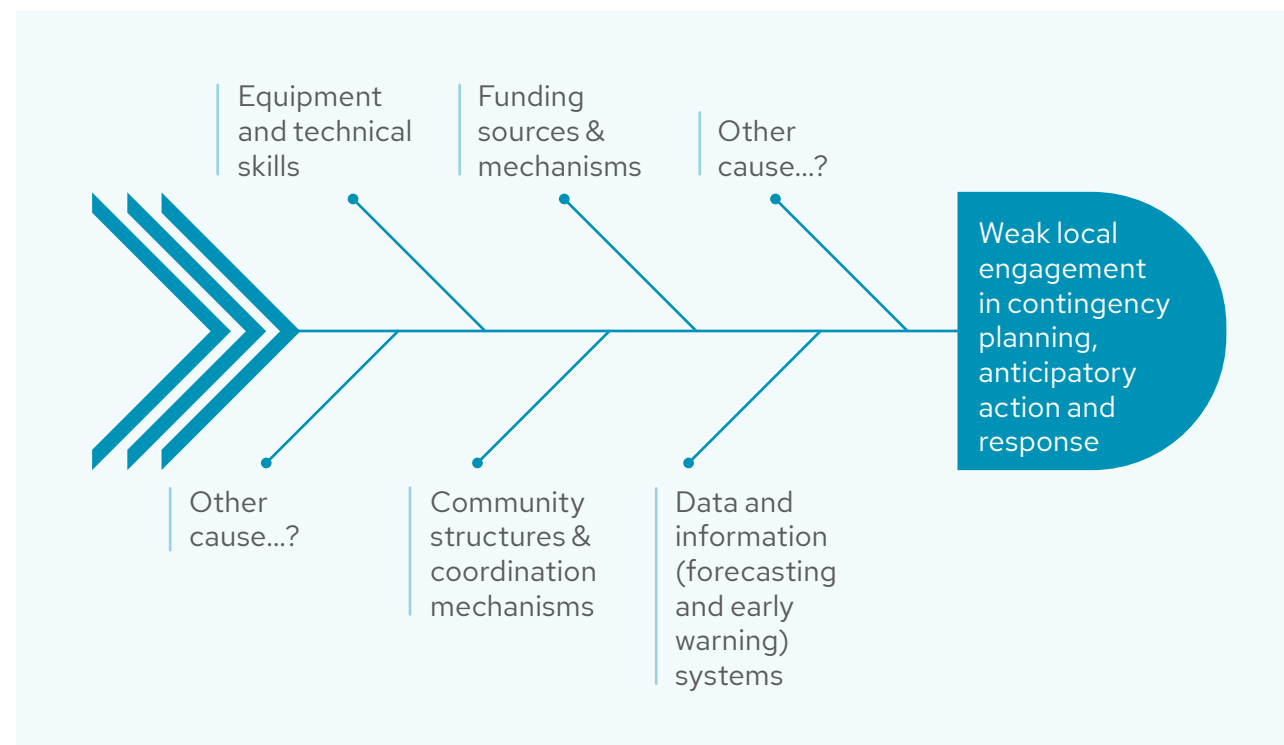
Equipment and technical skills

Funding sources & mechanisms

Other cause...?

Weak local engagement in contingency planning, anticipatory action and response

Other cause...?

Community structures & coordination mechanisms

Data and information (forecasting and early warning) systems